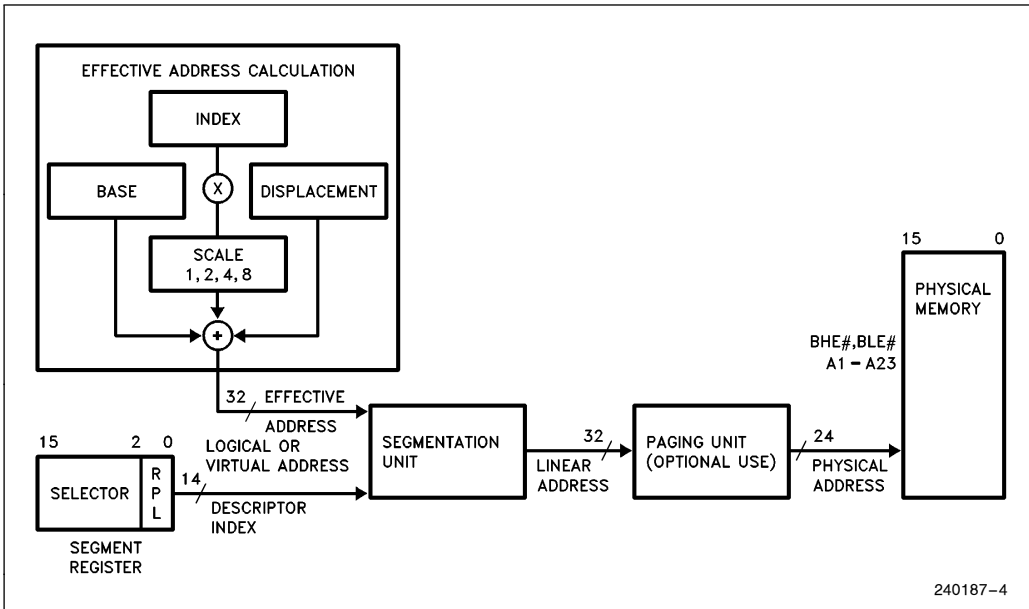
EFFECTIVE ADDRESS CALCULATION

INDEX

BASE

X

DISPLACEMENT

SCALE
1, 2, 4, 8

+

32 EFFECTIVE ADDRESS

15 2 0

LOGICAL OR VIRTUAL ADDRESS

SELECTOR

R P L

14

DESCRIPTOR INDEX

SEGMENT REGISTER

SEGMENTATION UNIT

32

LINEAR ADDRESS

PAGING UNIT (OPTIONAL USE)

24

PHYSICAL ADDRESS

BHE#,BLE#
A1 – A23

15 0

PHYSICAL MEMORY

240187–4